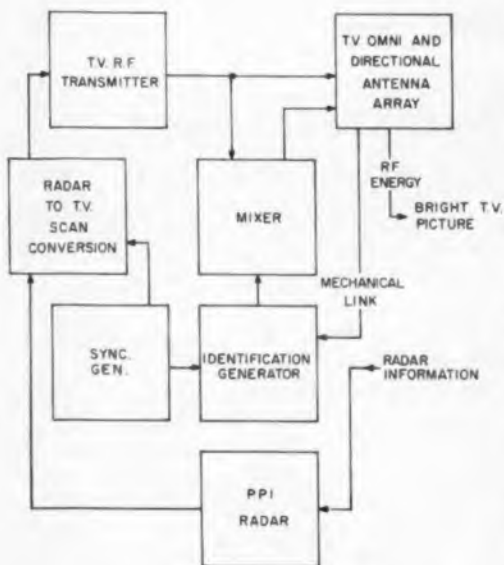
T.V. R.F. TRANSMITTER

TV OMNI AND DIRECTIONAL ANTENNA ARRAY

RADAR TO T.V. SCAN CONVERSION

MIXER

RF ENERGY

BRIGHT T.V. PICTURE

MECHANICAL LINK

SYNC. GEN.

IDENTIFICATION GENERATOR

RADAR INFORMATION

PPI RADAR